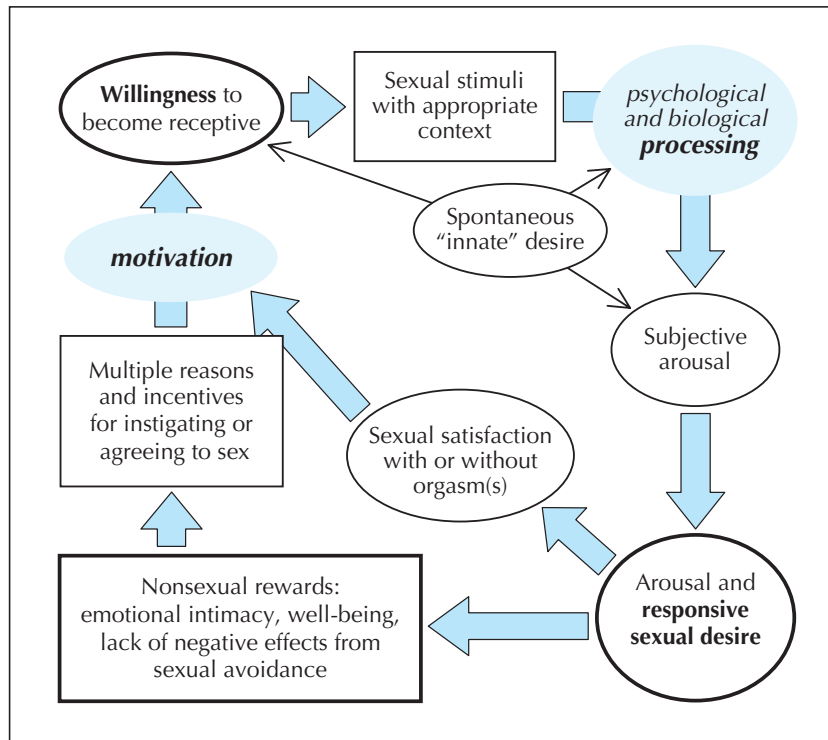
**Willingness** to become receptive

Sexual stimuli with appropriate context

*psychological and biological* ***processing***

Spontaneous “innate” desire

***motivation***

Subjective arousal

Multiple reasons and incentives for instigating or agreeing to sex

Sexual satisfaction with or without orgasm(s)

Nonsexual rewards: emotional intimacy, well-being, lack of negative effects from sexual avoidance

Arousal and **responsive sexual desire**